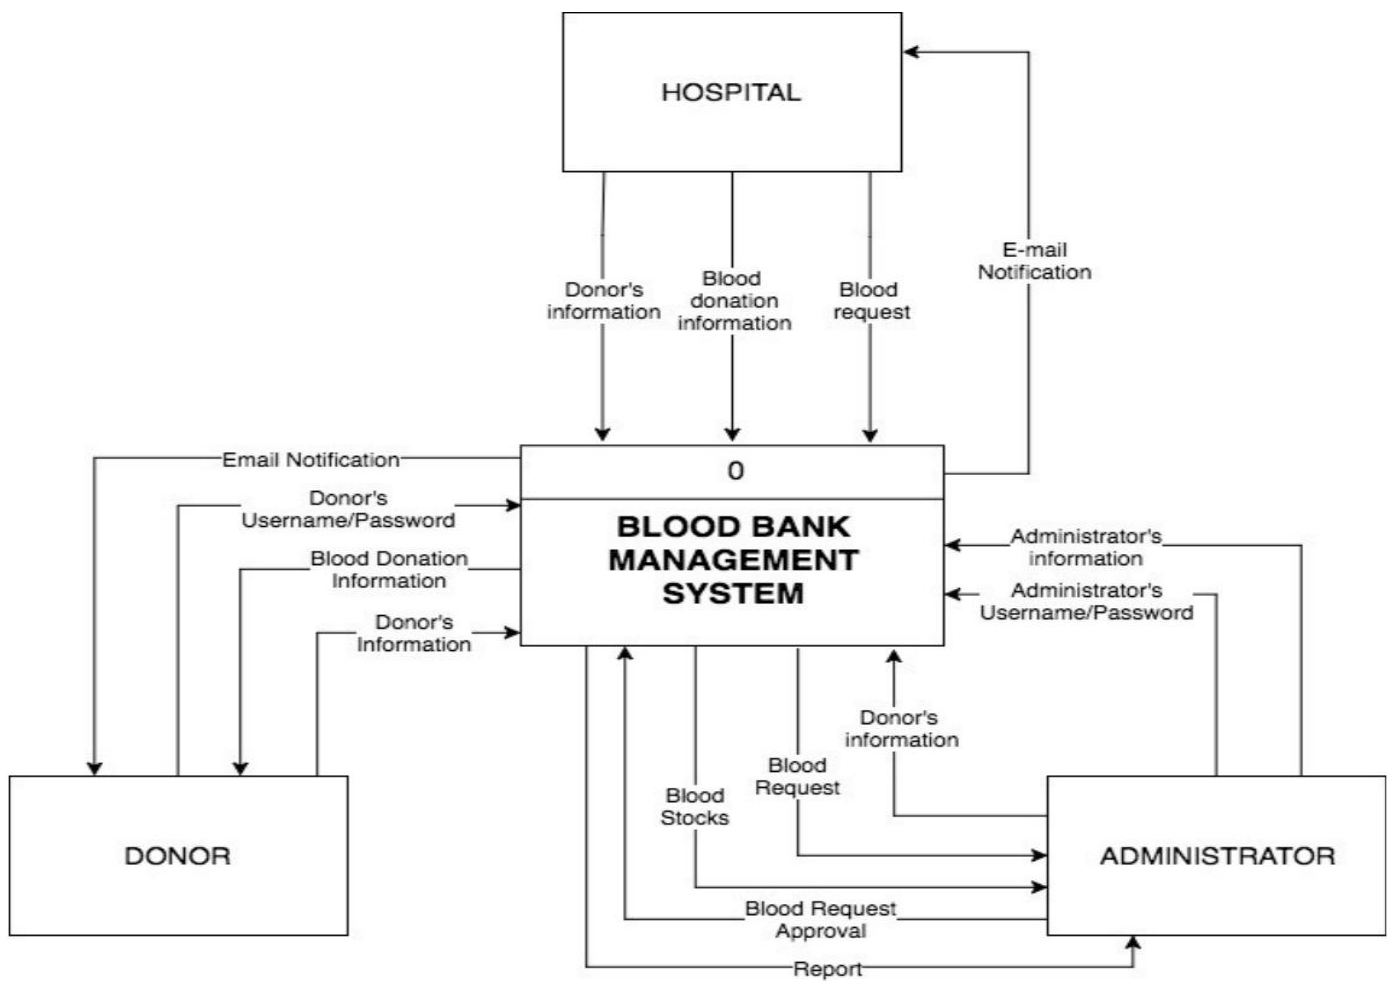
HOSPITAL

Donor's information

Blood donation information

Blood request

E-mail Notification

Email Notification

Donor's Username/Password

Blood Donation Information

Donor's Information

0

BLOOD BANK MANAGEMENT SYSTEM

Administrator's information

Administrator's Username/Password

Donor's information

Blood Request

Blood Stocks

Blood Request Approval

Report

DONOR

ADMINISTRATOR